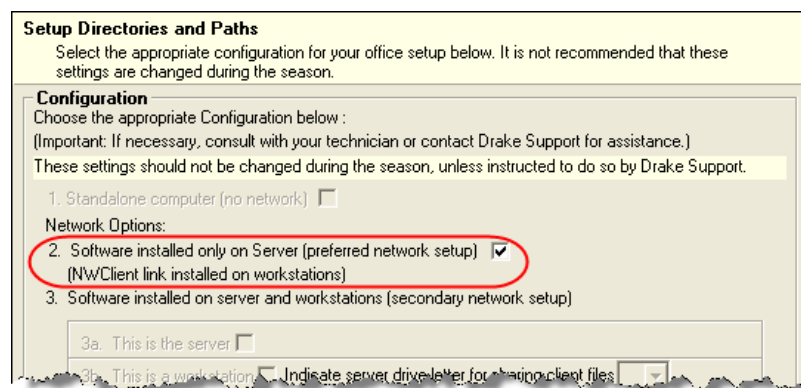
Setup Directories and Paths

Select the appropriate configuration for your office setup below. It is not recommended that these settings are changed during the season.

Configuration

Choose the appropriate Configuration below :

(Important: If necessary, consult with your technician or contact Drake Support for assistance.)

These settings should not be changed during the season, unless instructed to do so by Drake Support.

1. Standalone computer (no network)

Network Options:

2. Software installed only on Server (preferred network setup)

(NWClient link installed on workstations)

3. Software installed on server and workstations (secondary network setup)

3a. This is the server

3b. This is a workstation Indicate server drive letter for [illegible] client files